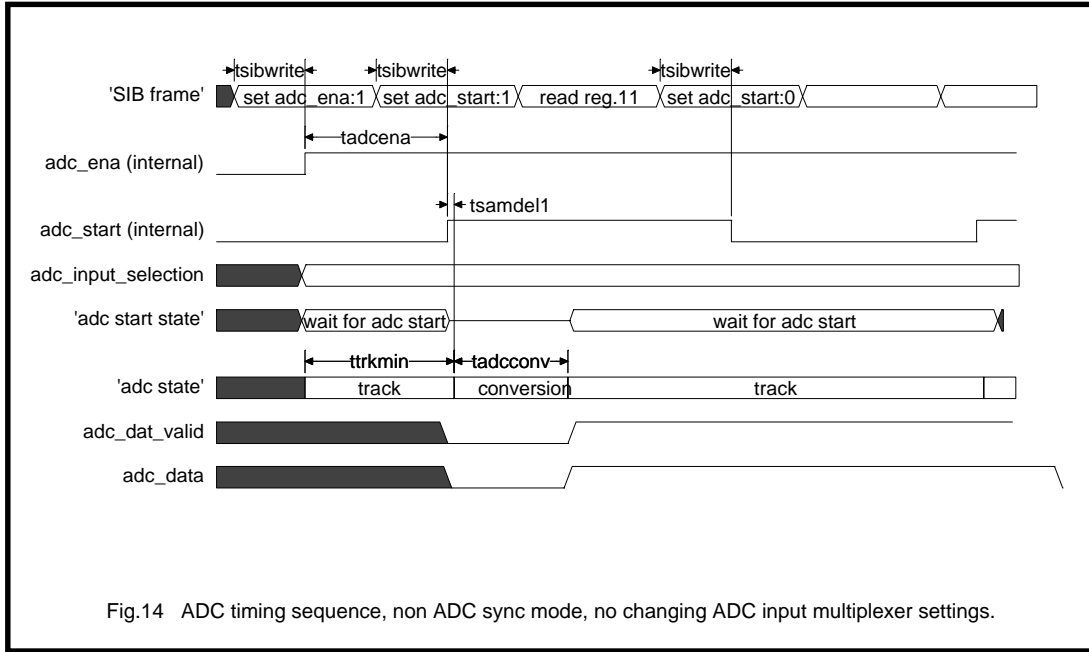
tsibwrite tsibwrite tsibwrite

'SIB frame' set adc_ena:1 set adc_start:1 read reg.11 set adc_start:0

tadcena

adc_ena (internal)

tsamdel1

adc_start (internal)

adc_input_selection

'adc start state' wait for adc start wait for adc start

ttrkmin tadcconv

'adc state' track conversion track

adc_dat_valid

adc_data

Fig.14 ADC timing sequence, non ADC sync mode, no changing ADC input multiplexer settings.